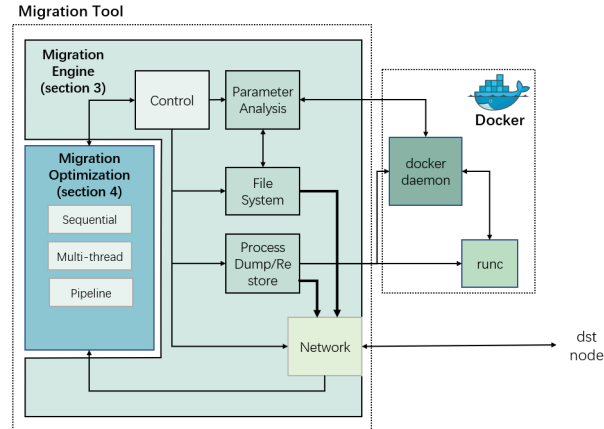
Migration Tool

Migration Engine (section 3)

Control

Parameter Analysis

Migration Optimization (section 4)

Sequential

Multi-thread

Pipeline

File System

Process Dump/Restore

Network

Docker

docker daemon

runc

dst node